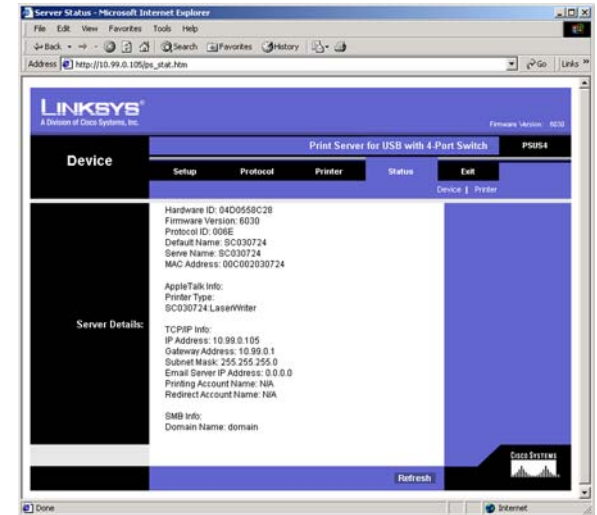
Server Status - Microsoft Internet Explorer

File Edit View Favorites Tools Help

Back Search Favorites History

Address http://10.99.0.105/ps_stat.htm

Go Links

LINKSYS®
A Division of Cisco Systems, Inc.

Firmware Version: 6030

Print Server for USB with 4-Port Switch PSUS4

Device

Setup Protocol Printer Status Exit

Device | Printer

Server Details:

Hardware ID: 04D0558C28
Firmware Version: 6030
Protocol ID: 006E
Default Name: SC030724
Serve Name: SC030724
MAC Address: 00C002030724

AppleTalk Info:
Printer Type:
SC030724:LaserWriter

TCP/IP Info:
IP Address: 10.99.0.105
Gateway Address: 10.99.0.1
Subnet Mask: 255.255.255.0
Email Server IP Address: 0.0.0.0
Printing Account Name: N/A
Redirect Account Name: N/A

SMB Info:
Domain Name: domain

Refresh

CISCO SYSTEMS

Done

Internet